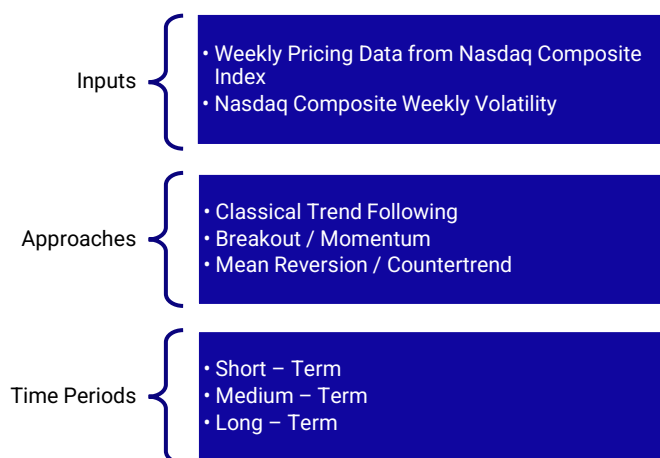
Inputs

• Weekly Pricing Data from Nasdaq Composite Index
• Nasdaq Composite Weekly Volatility

Approaches

• Classical Trend Following
• Breakout / Momentum
• Mean Reversion / Countertrend

Time Periods

• Short – Term
• Medium – Term
• Long – Term